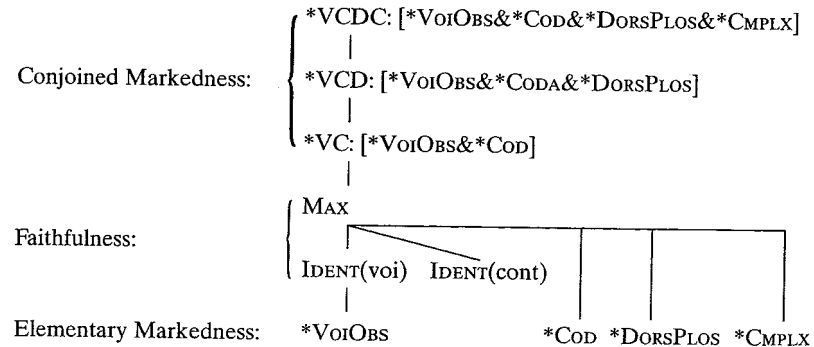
Conjoined Markedness:

*VCDC: [*VoiObs&*Cod&*DorsPlos&*Cmplx]

*VCD: [*VoiObs&*Coda&*DorsPlos]

*VC: [*VoiObs&*Cod]

Faithfulness:

Max

Ident(voi) Ident(cont)

Elementary Markedness:

*VoiObs *Cod *DorsPlos *Cmplx